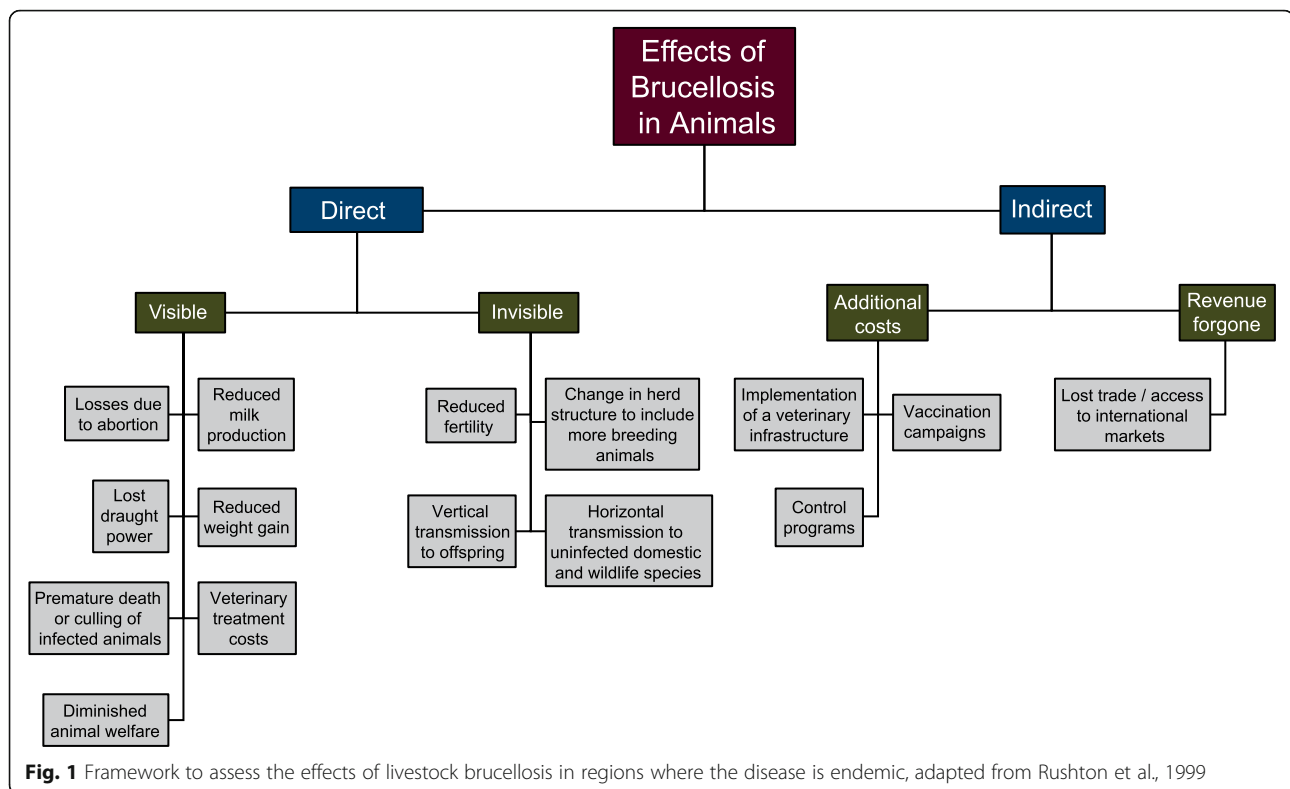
Effects of Brucellosis in Animals

Direct

Indirect

Visible

Invisible

Additional costs

Revenue forgone

Losses due to abortion

Reduced milk production

Lost draught power

Reduced weight gain

Premature death or culling of infected animals

Veterinary treatment costs

Diminished animal welfare

Reduced fertility

Change in herd structure to include more breeding animals

Vertical transmission to offspring

Horizontal transmission to uninfected domestic and wildlife species

Implementation of a veterinary infrastructure

Vaccination campaigns

Control programs

Lost trade / access to international markets

**Fig. 1** Framework to assess the effects of livestock brucellosis in regions where the disease is endemic, adapted from Rushton et al., 1999